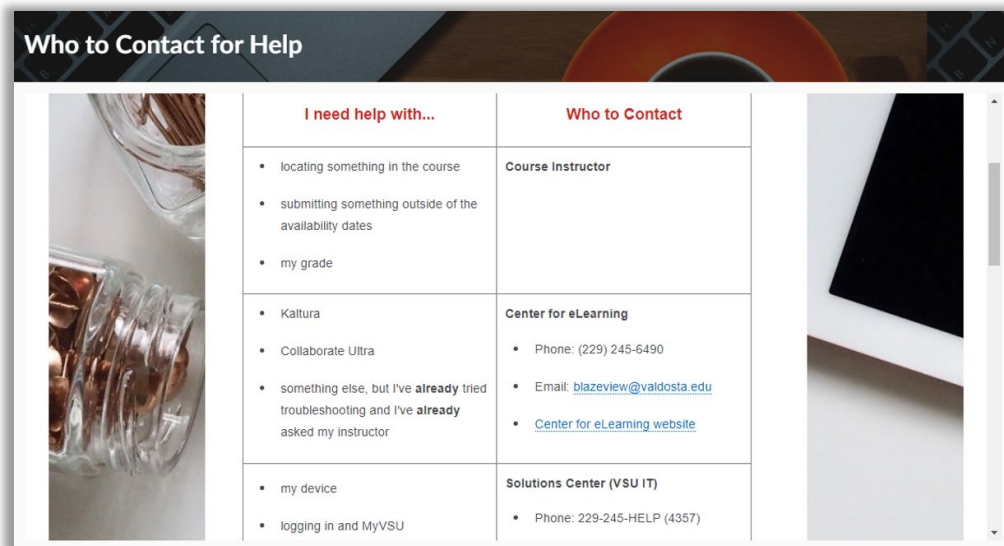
Who to Contact for Help

| I need help with... | Who to Contact |
|---|---|
| • locating something in the course<br>• submitting something outside of the availability dates<br>• my grade | Course Instructor |
| • Kaltura<br>• Collaborate Ultra<br>• something else, but I've already tried troubleshooting and I've already asked my instructor | Center for eLearning<br>• Phone: (229) 245-6490<br>• Email: blazeview@valdosta.edu<br>• Center for eLearning website |
| • my device<br>• logging in and MyVSU | Solutions Center (VSU IT)<br>• Phone: 229-245-HELP (4357) |